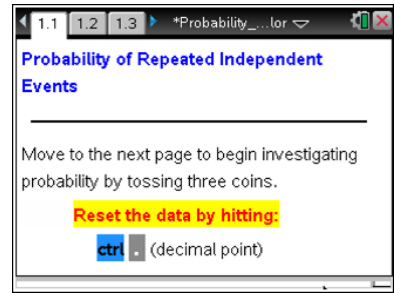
1.1 1.2 1.3 *Probability_...lor

Probability of Repeated Independent Events

Move to the next page to begin investigating probability by tossing three coins.

Reset the data by hitting:

ctrl . (decimal point)